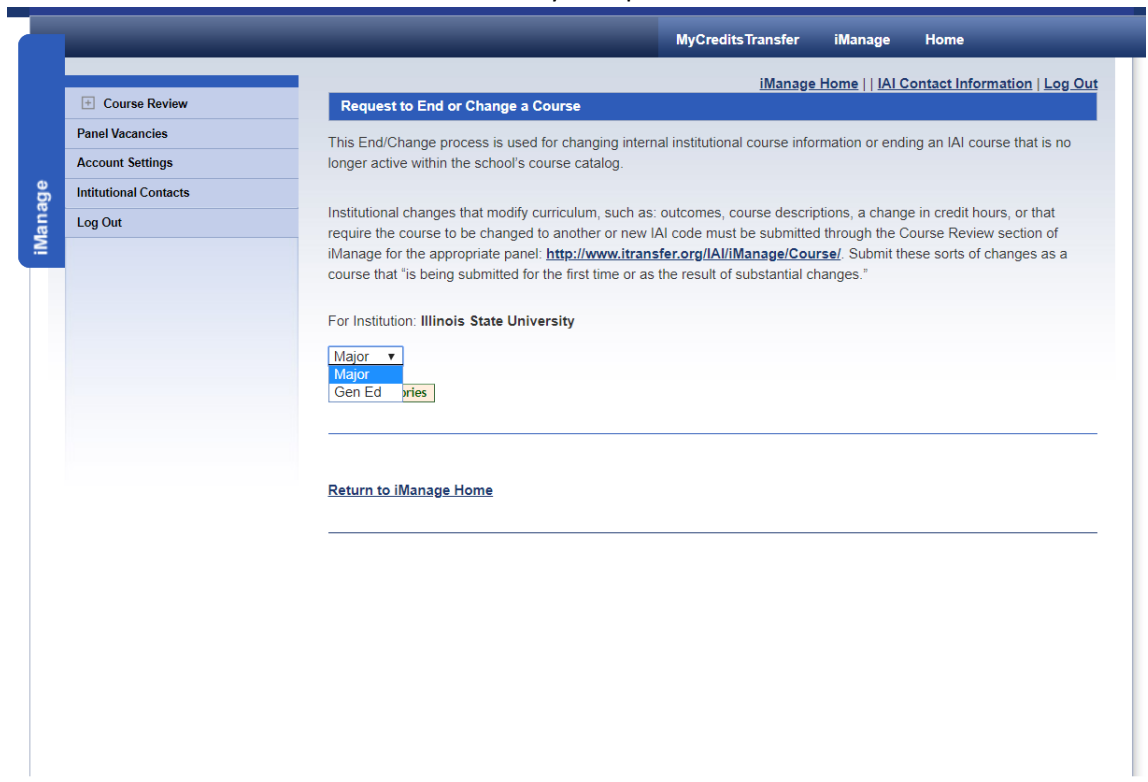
MyCreditsTransfer iManage Home

iManage

Course Review
Panel Vacancies
Account Settings
Intitutional Contacts
Log Out

iManage Home | | IAI Contact Information | Log Out

Request to End or Change a Course

This End/Change process is used for changing internal institutional course information or ending an IAI course that is no longer active within the school's course catalog.

Institutional changes that modify curriculum, such as: outcomes, course descriptions, a change in credit hours, or that require the course to be changed to another or new IAI code must be submitted through the Course Review section of iManage for the appropriate panel: http://www.itransfer.org/IAI/iManage/Course/. Submit these sorts of changes as a course that "is being submitted for the first time or as the result of substantial changes."

For Institution: Illinois State University

Major
Major
Gen Ed
ories

Return to iManage Home